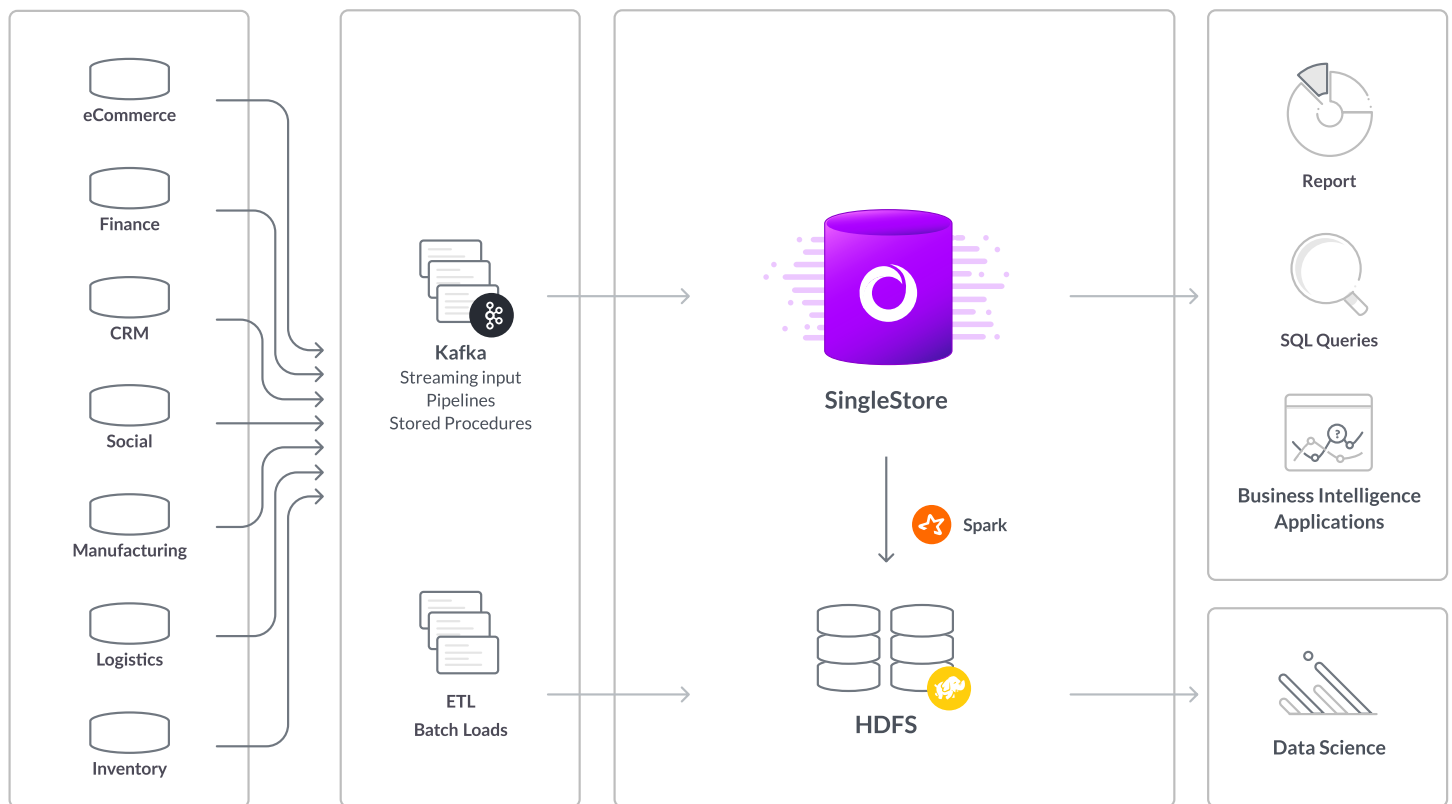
eCommerce

Finance

CRM

Social

Manufacturing

Logistics

Inventory

Kafka
Streaming input
Pipelines
Stored Procedures

ETL
Batch Loads

SingleStore

Spark

HDFS

Report

SQL Queries

Business Intelligence Applications

Data Science